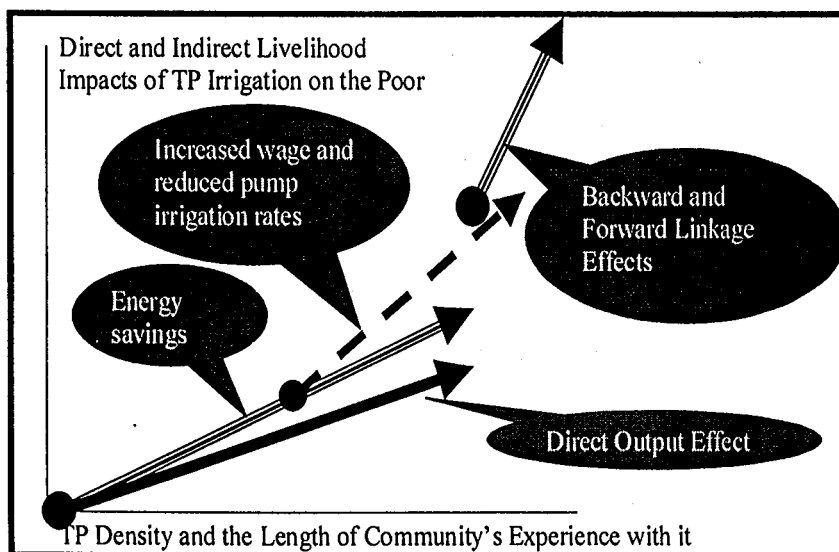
Direct and Indirect Livelihood Impacts of TP Irrigation on the Poor

Increased wage and reduced pump irrigation rates

Backward and Forward Linkage Effects

Energy savings

Direct Output Effect

TP Density and the Length of Community's Experience with it